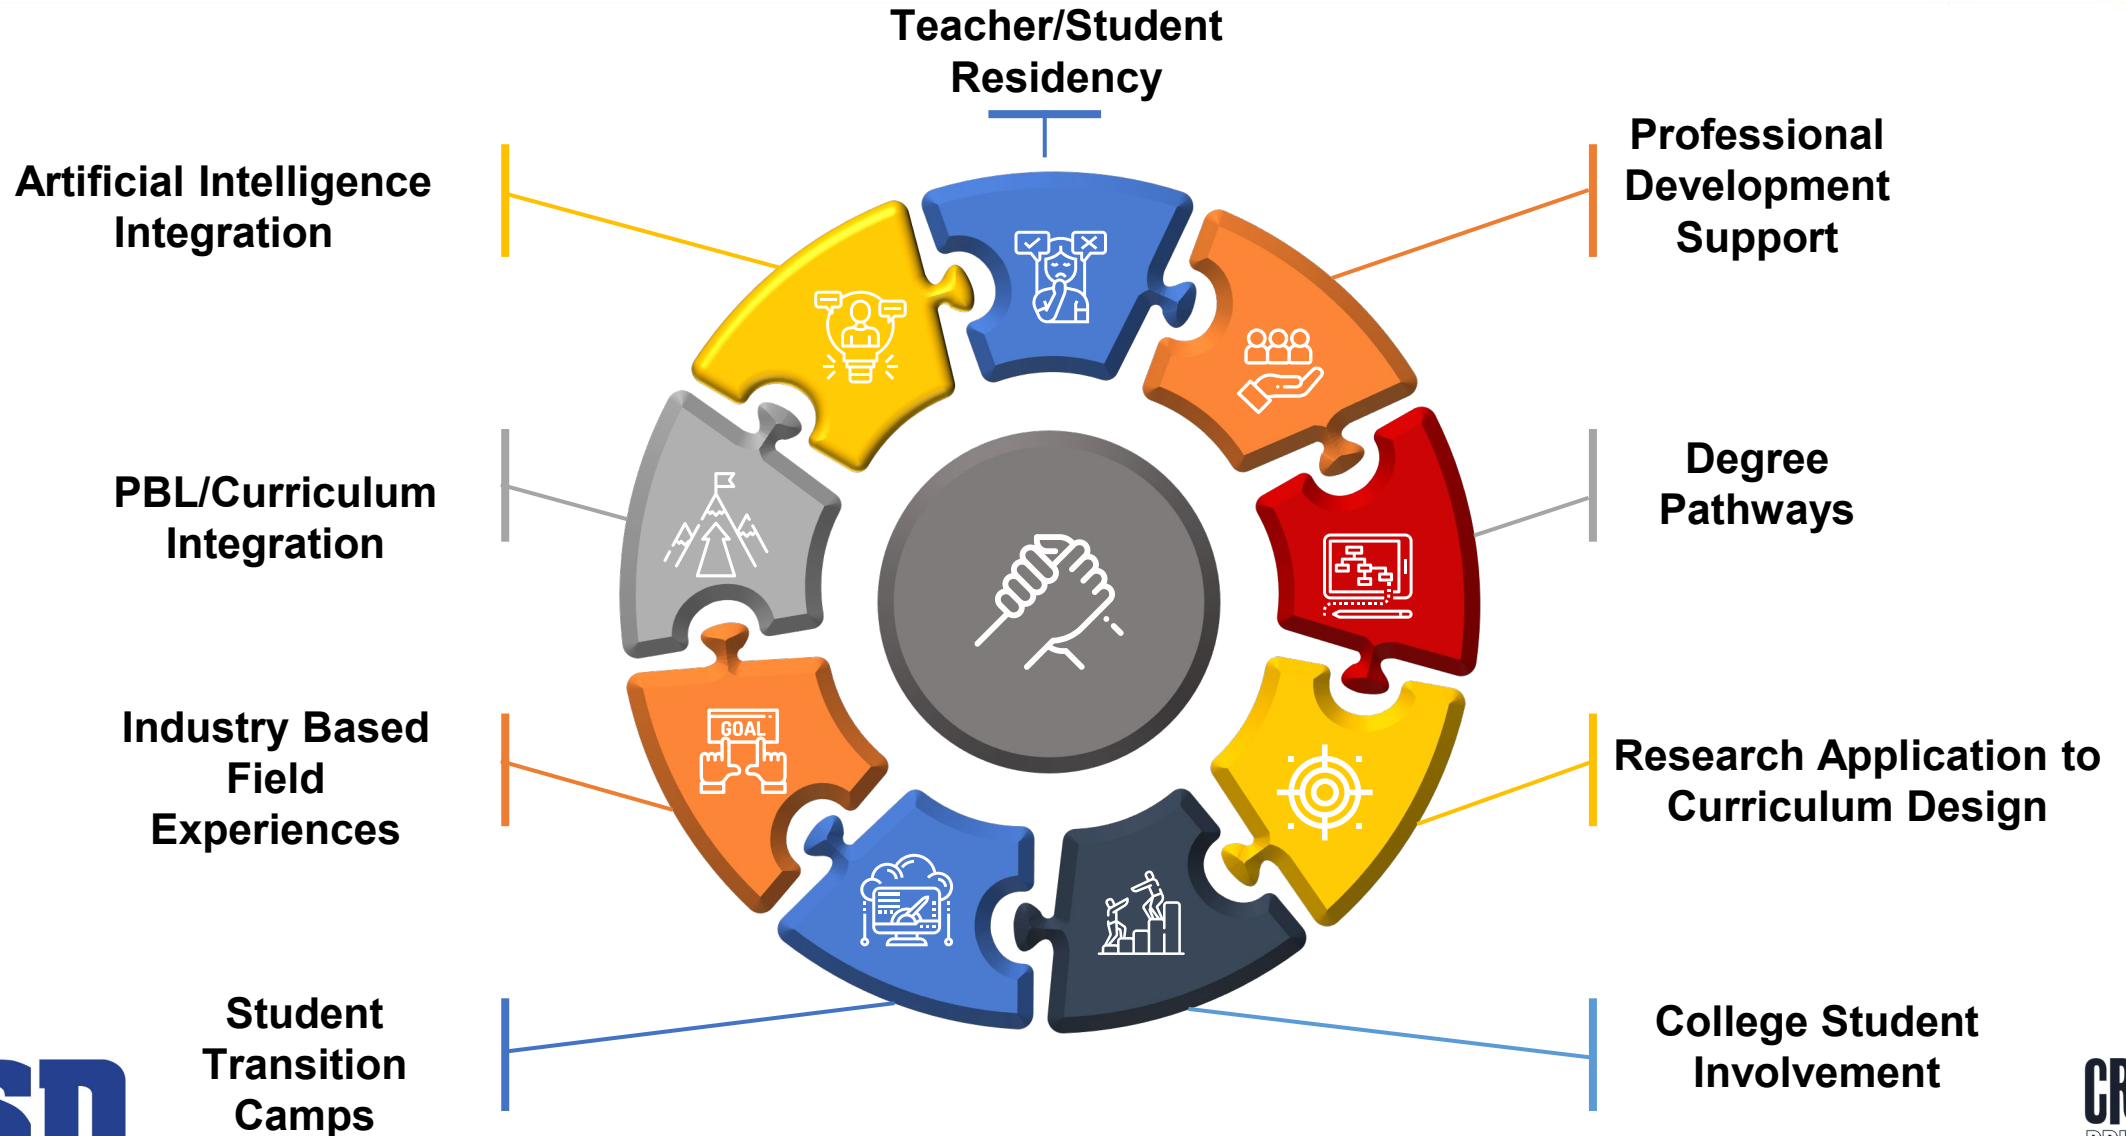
Teacher/Student Residency

Artificial Intelligence Integration

Professional Development Support

PBL/Curriculum Integration

Degree Pathways

Industry Based Field Experiences

Research Application to Curriculum Design

Student Transition Camps

College Student Involvement

GOAL

SD

CR